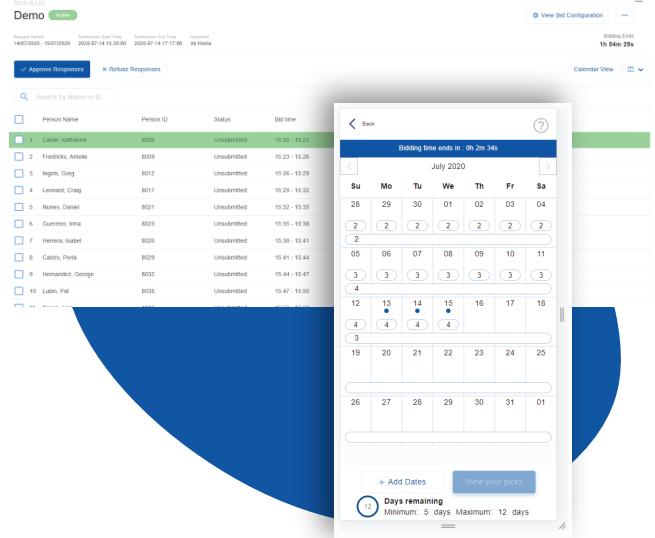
Back to List

Demo Active

View Bid Configuration ···

Request Period 14/07/2020 - 15/07/2020 Submission Start Time 2020-07-14 15:26:00 Submission End Time 2020-07-14 17:17:00 Impacted All Home

Bidding Ends 1h 54m 29s

✓ Approve Responses ✕ Refuse Responses

Calendar View

Search by Name or ID

| | | Person Name | Person ID | Status | Bid time |
|---|---|---|---|---|---|
| | 1 | Carter, Katharine | B000 | Unsubmitted | 15:20 - 15:23 |
| | 2 | Fredricks, Amelie | B009 | Unsubmitted | 15:23 - 15:26 |
| | 3 | Ingrid, Greg | B012 | Unsubmitted | 15:26 - 15:29 |
| | 4 | Leonard, Craig | B017 | Unsubmitted | 15:29 - 15:32 |
| | 5 | Nunes, Daniel | B021 | Unsubmitted | 15:32 - 15:35 |
| | 6 | Guerrero, Irma | B023 | Unsubmitted | 15:35 - 15:38 |
| | 7 | Herrera, Isabel | B026 | Unsubmitted | 15:38 - 15:41 |
| | 8 | Castro, Perla | B028 | Unsubmitted | 15:41 - 15:44 |
| | 9 | Hernandez, George | B032 | Unsubmitted | 15:44 - 15:47 |
| | 10 | Lubin, Pat | B035 | Unsubmitted | 15:47 - 15:50 |

Back

Bidding time ends in : 0h 2m 34s

July 2020

| Su | Mo | Tu | We | Th | Fr | Sa |
|---|---|---|---|---|---|---|
| 28 (2) | 29 (2) | 30 (2) | 01 (2) | 02 (2) | 03 (2) | 04 (2) |
| 2 | | | | | | |
| 05 (3) | 06 (3) | 07 (3) | 08 (3) | 09 (3) | 10 (3) | 11 (3) |
| 4 | | | | | | |
| 12 (4) | 13 (4) | 14 (4) | 15 (4) | 16 | 17 | 18 |
| 3 | | | | | | |
| 19 | 20 | 21 | 22 | 23 | 24 | 25 |
| 26 | 27 | 28 | 29 | 30 | 31 | 01 |

+ Add Dates View your picks

12 Days remaining
Minimum: 5 days Maximum: 12 days